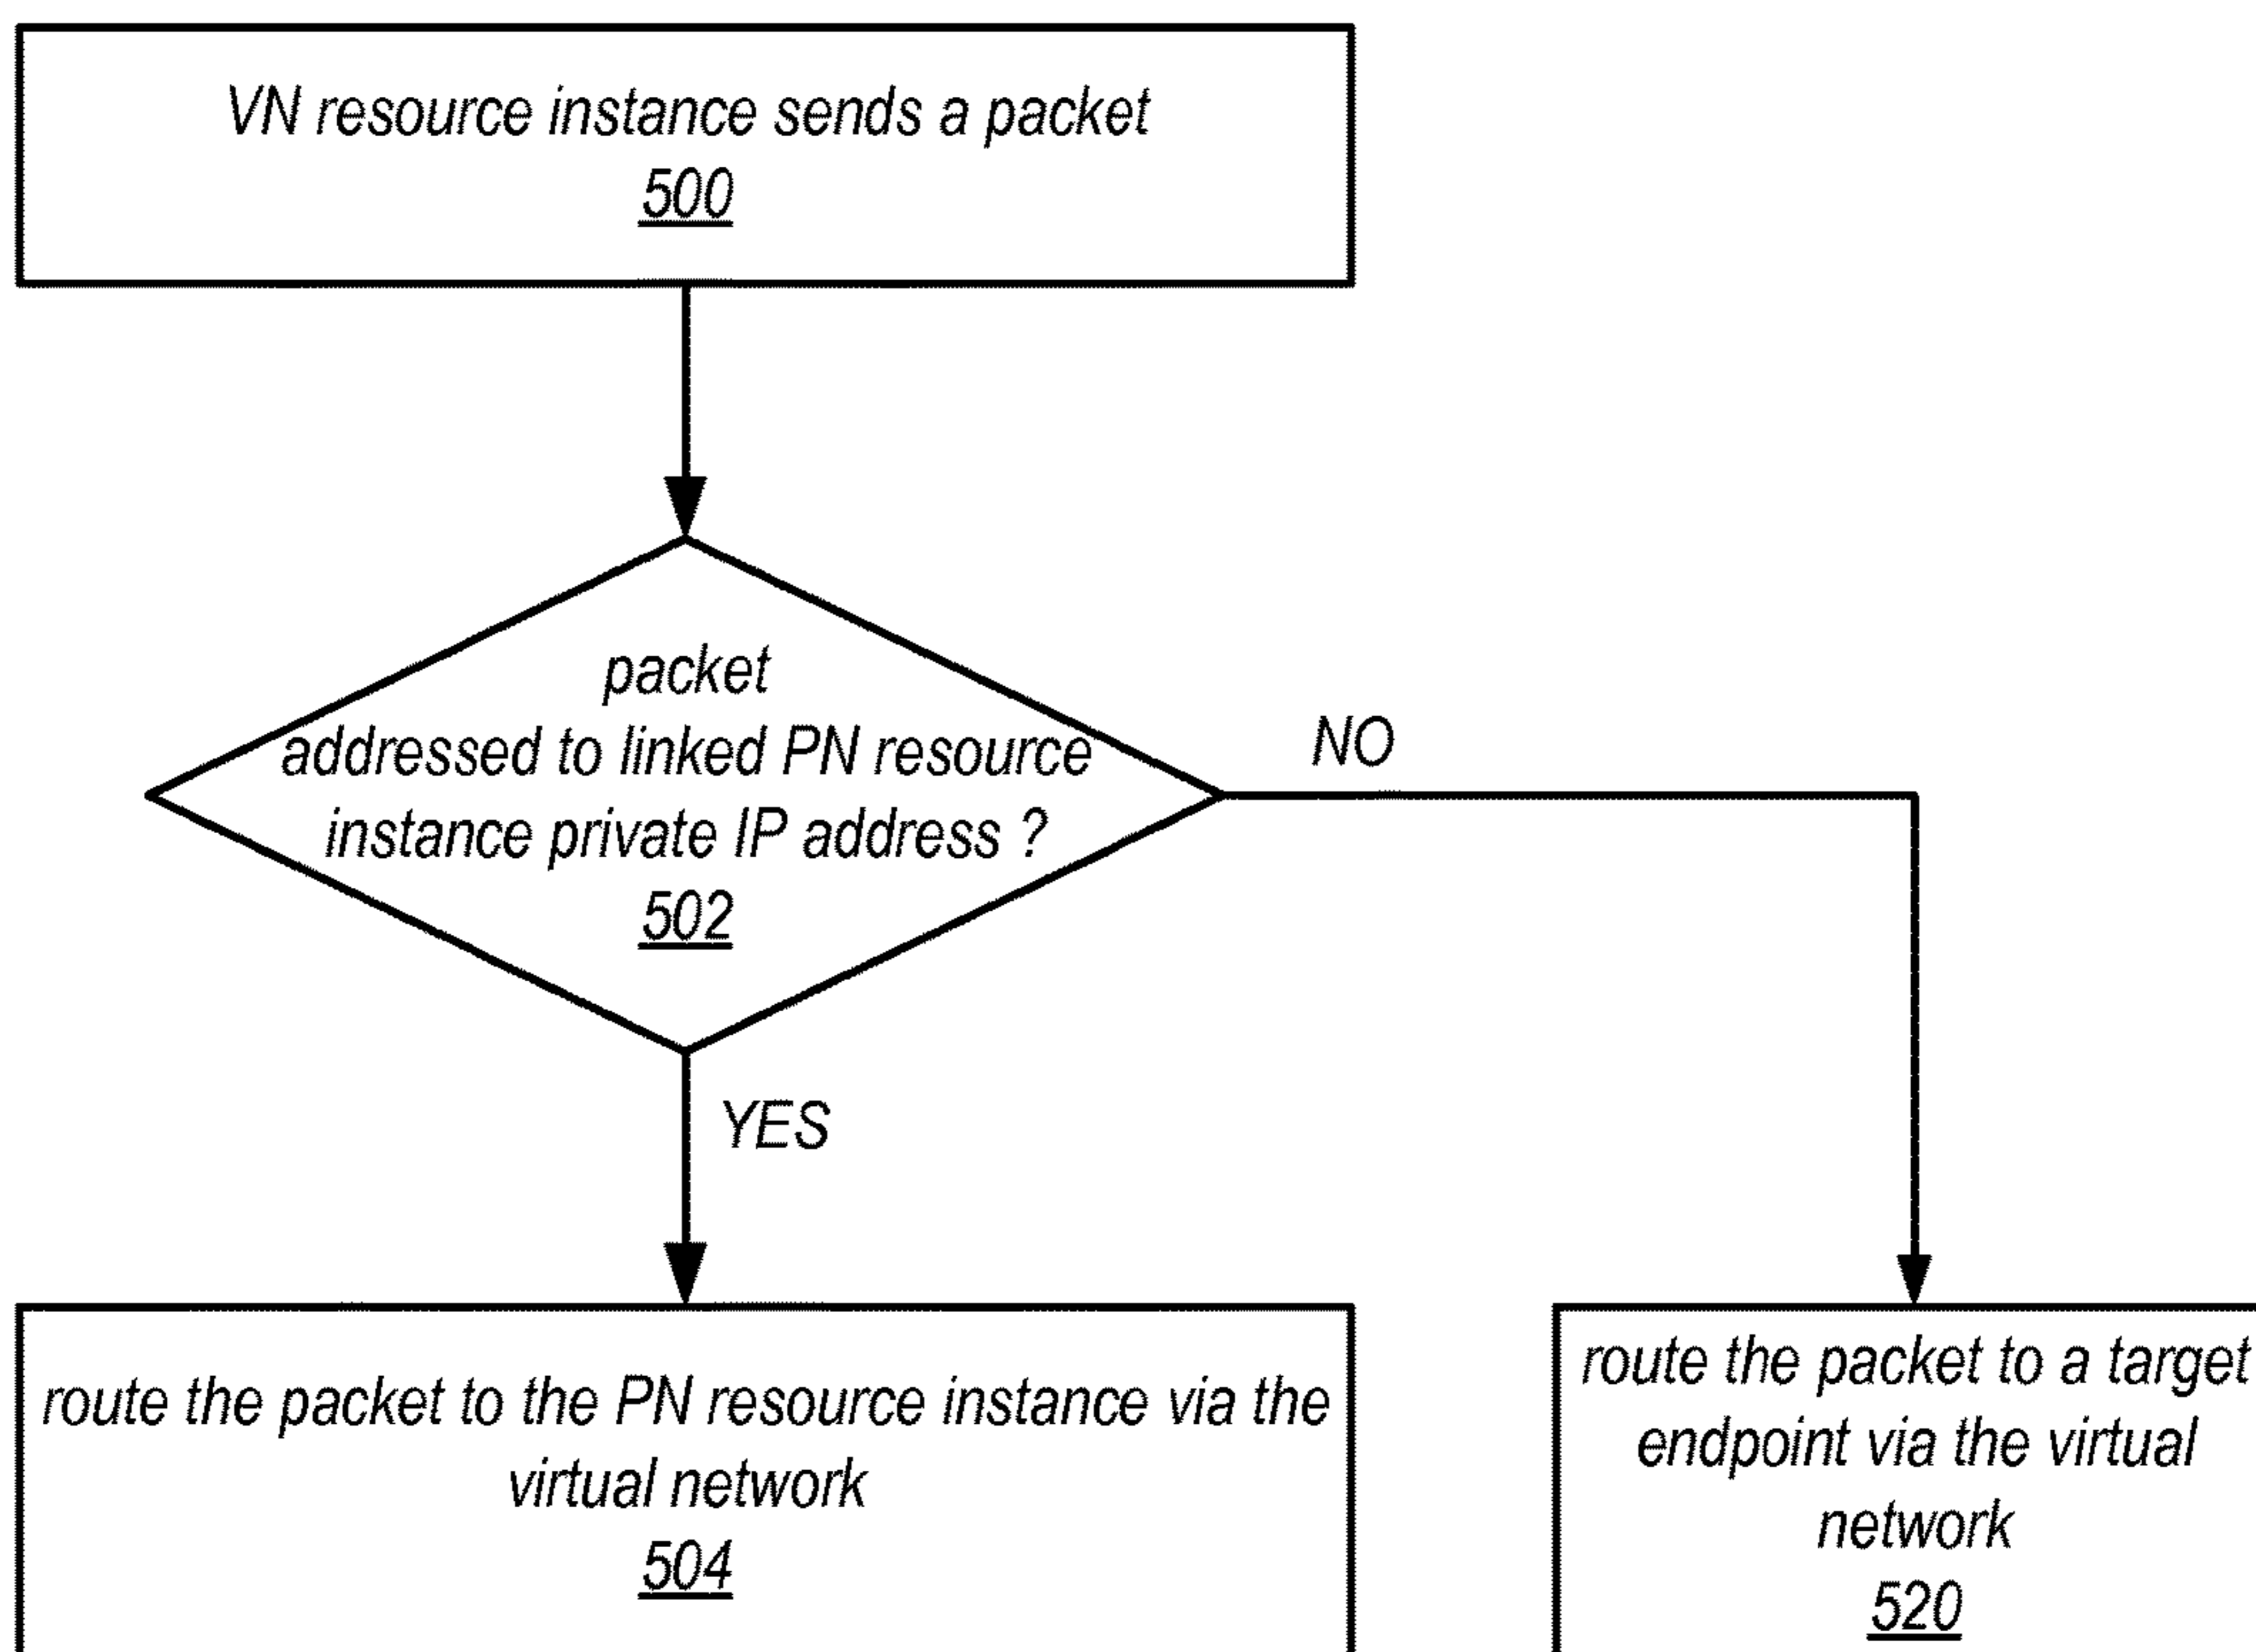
VN resource instance sends a packet
500

packet addressed to linked PN resource instance private IP address ?
502

NO

YES

route the packet to the PN resource instance via the virtual network
504

route the packet to a target endpoint via the virtual network
520